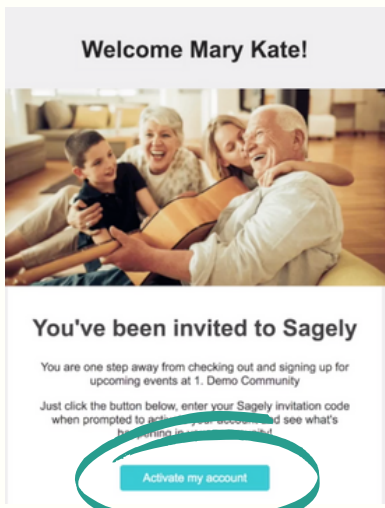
Welcome Mary Kate!

You've been invited to Sagely

You are one step away from checking out and signing up for upcoming events at 1. Demo Community

Just click the button below, enter your Sagely invitation code when prompted to acti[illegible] your accoun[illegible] and see what's ha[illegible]ening in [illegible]

Activate my account